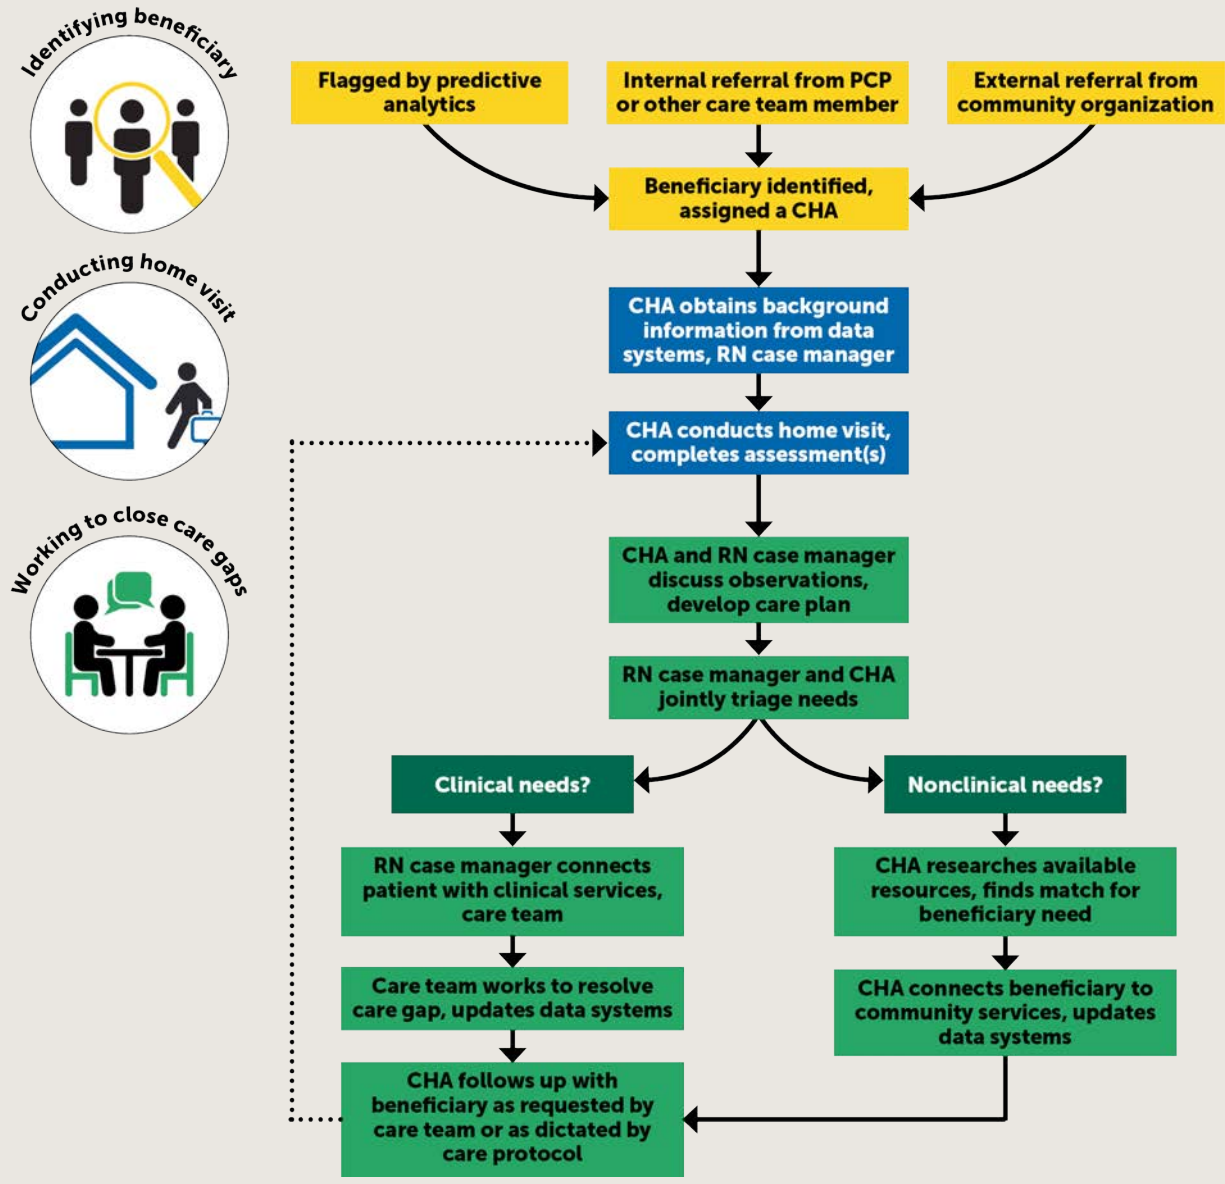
Identifying beneficiary

Conducting home visit

Working to close care gaps

Flagged by predictive analytics

Internal referral from PCP or other care team member

External referral from community organization

Beneficiary identified, assigned a CHA

CHA obtains background information from data systems, RN case manager

CHA conducts home visit, completes assessment(s)

CHA and RN case manager discuss observations, develop care plan

RN case manager and CHA jointly triage needs

Clinical needs?

Nonclinical needs?

RN case manager connects patient with clinical services, care team

Care team works to resolve care gap, updates data systems

CHA follows up with beneficiary as requested by care team or as dictated by care protocol

CHA researches available resources, finds match for beneficiary need

CHA connects beneficiary to community services, updates data systems